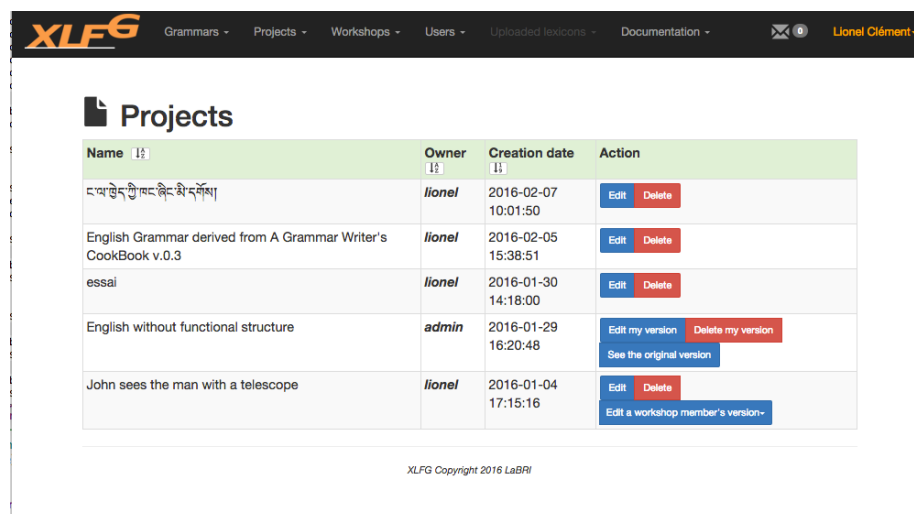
XLFG Grammars Projects Workshops Users Uploaded lexicons Documentation 0 Lionel Clément

Projects

| Name | Owner | Creation date | Action |
|---|---|---|---|
| ང་ལ་ཁྱེད་ཀྱི་ཁང་ཞིང་མི་དགོས། | lionel | 2016-02-07 10:01:50 | Edit Delete |
| English Grammar derived from A Grammar Writer's CookBook v.0.3 | lionel | 2016-02-05 15:38:51 | Edit Delete |
| essai | lionel | 2016-01-30 14:18:00 | Edit Delete |
| English without functional structure | admin | 2016-01-29 16:20:48 | Edit my version Delete my version See the original version |
| John sees the man with a telescope | lionel | 2016-01-04 17:15:16 | Edit Delete Edit a workshop member's version |

XLFG Copyright 2016 LaBRI